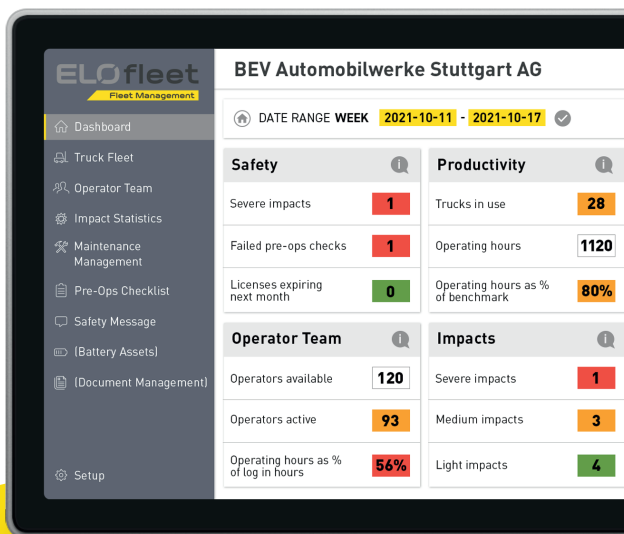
ELOfleet
Fleet Management

Dashboard
Truck Fleet
Operator Team
Impact Statistics
Maintenance Management
Pre-Ops Checklist
Safety Message
(Battery Assets)
(Document Management)
Setup

BEV Automobilwerke Stuttgart AG

DATE RANGE WEEK 2021-10-11 - 2021-10-17

Safety
Severe impacts 1
Failed pre-ops checks 1
Licenses expiring next month 0

Productivity
Trucks in use 28
Operating hours 1120
Operating hours as % of benchmark 80%

Operator Team
Operators available 120
Operators active 93
Operating hours as % of log in hours 56%

Impacts
Severe impacts 1
Medium impacts 3
Light impacts 4